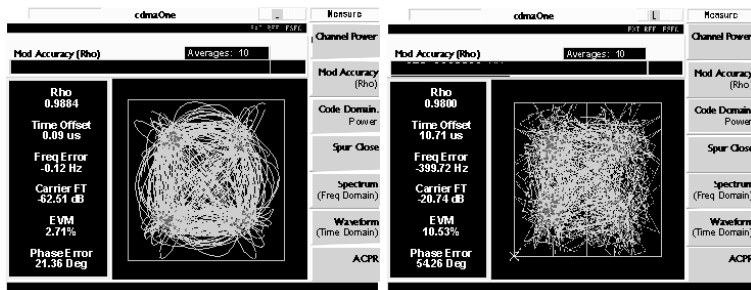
cdmaOne

Measure

EXT REF PSFC

Mod Accuracy (Rho)

Averages: 10

Rho
0.9884

Time Offset
0.09 us

Freq Error
-0.12 Hz

Carrier FT
-62.51 dB

EVM
2.71%

Phase Error
21.36 Deg

Channel Power

Mod Accuracy
(Rho)

Code Domain
Power

Spur Close

Spectrum
(Freq Domain)

Waveform
(Time Domain)

ACPR

cdmaOne

L

Measure

EXT REF PSFC

Mod Accuracy (Rho)

Averages: 10

Rho
0.9800

Time Offset
10.71 us

Freq Error
-399.72 Hz

Carrier FT
-20.74 dB

EVM
10.53%

Phase Error
54.26 Deg

Channel Power

Mod Accuracy
(Rho

Code Domain
Power

Spur Close

Spectrum
(Freq Domain)

Waveform
(Time Domain)

ACPR